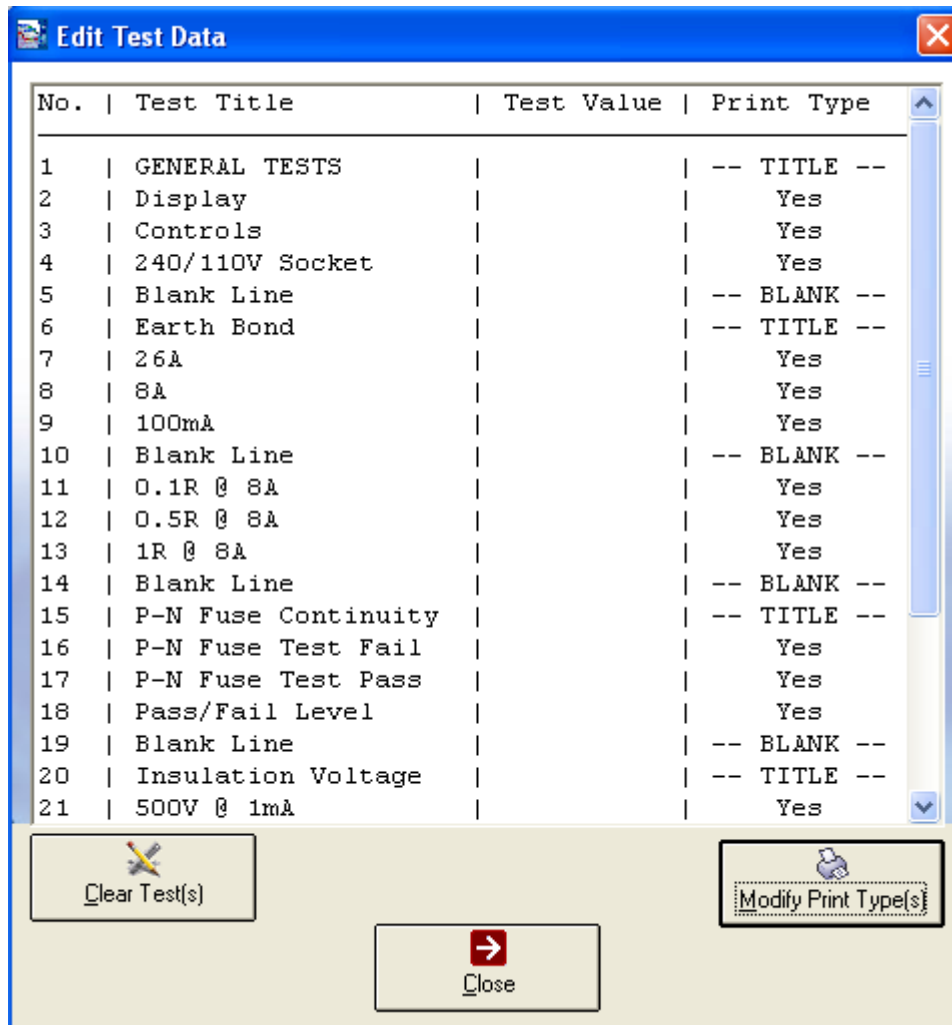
Edit Test Data

| No. | Test Title | Test Value | Print Type |
|---|---|---|---|
| 1 | GENERAL TESTS | | -- TITLE -- |
| 2 | Display | | Yes |
| 3 | Controls | | Yes |
| 4 | 240/110V Socket | | Yes |
| 5 | Blank Line | | -- BLANK -- |
| 6 | Earth Bond | | -- TITLE -- |
| 7 | 26A | | Yes |
| 8 | 8A | | Yes |
| 9 | 100mA | | Yes |
| 10 | Blank Line | | -- BLANK -- |
| 11 | 0.1R @ 8A | | Yes |
| 12 | 0.5R @ 8A | | Yes |
| 13 | 1R @ 8A | | Yes |
| 14 | Blank Line | | -- BLANK -- |
| 15 | P-N Fuse Continuity | | -- TITLE -- |
| 16 | P-N Fuse Test Fail | | Yes |
| 17 | P-N Fuse Test Pass | | Yes |
| 18 | Pass/Fail Level | | Yes |
| 19 | Blank Line | | -- BLANK -- |
| 20 | Insulation Voltage | | -- TITLE -- |
| 21 | 500V @ 1mA | | Yes |

Clear Test(s)

Modify Print Type(s)

Close